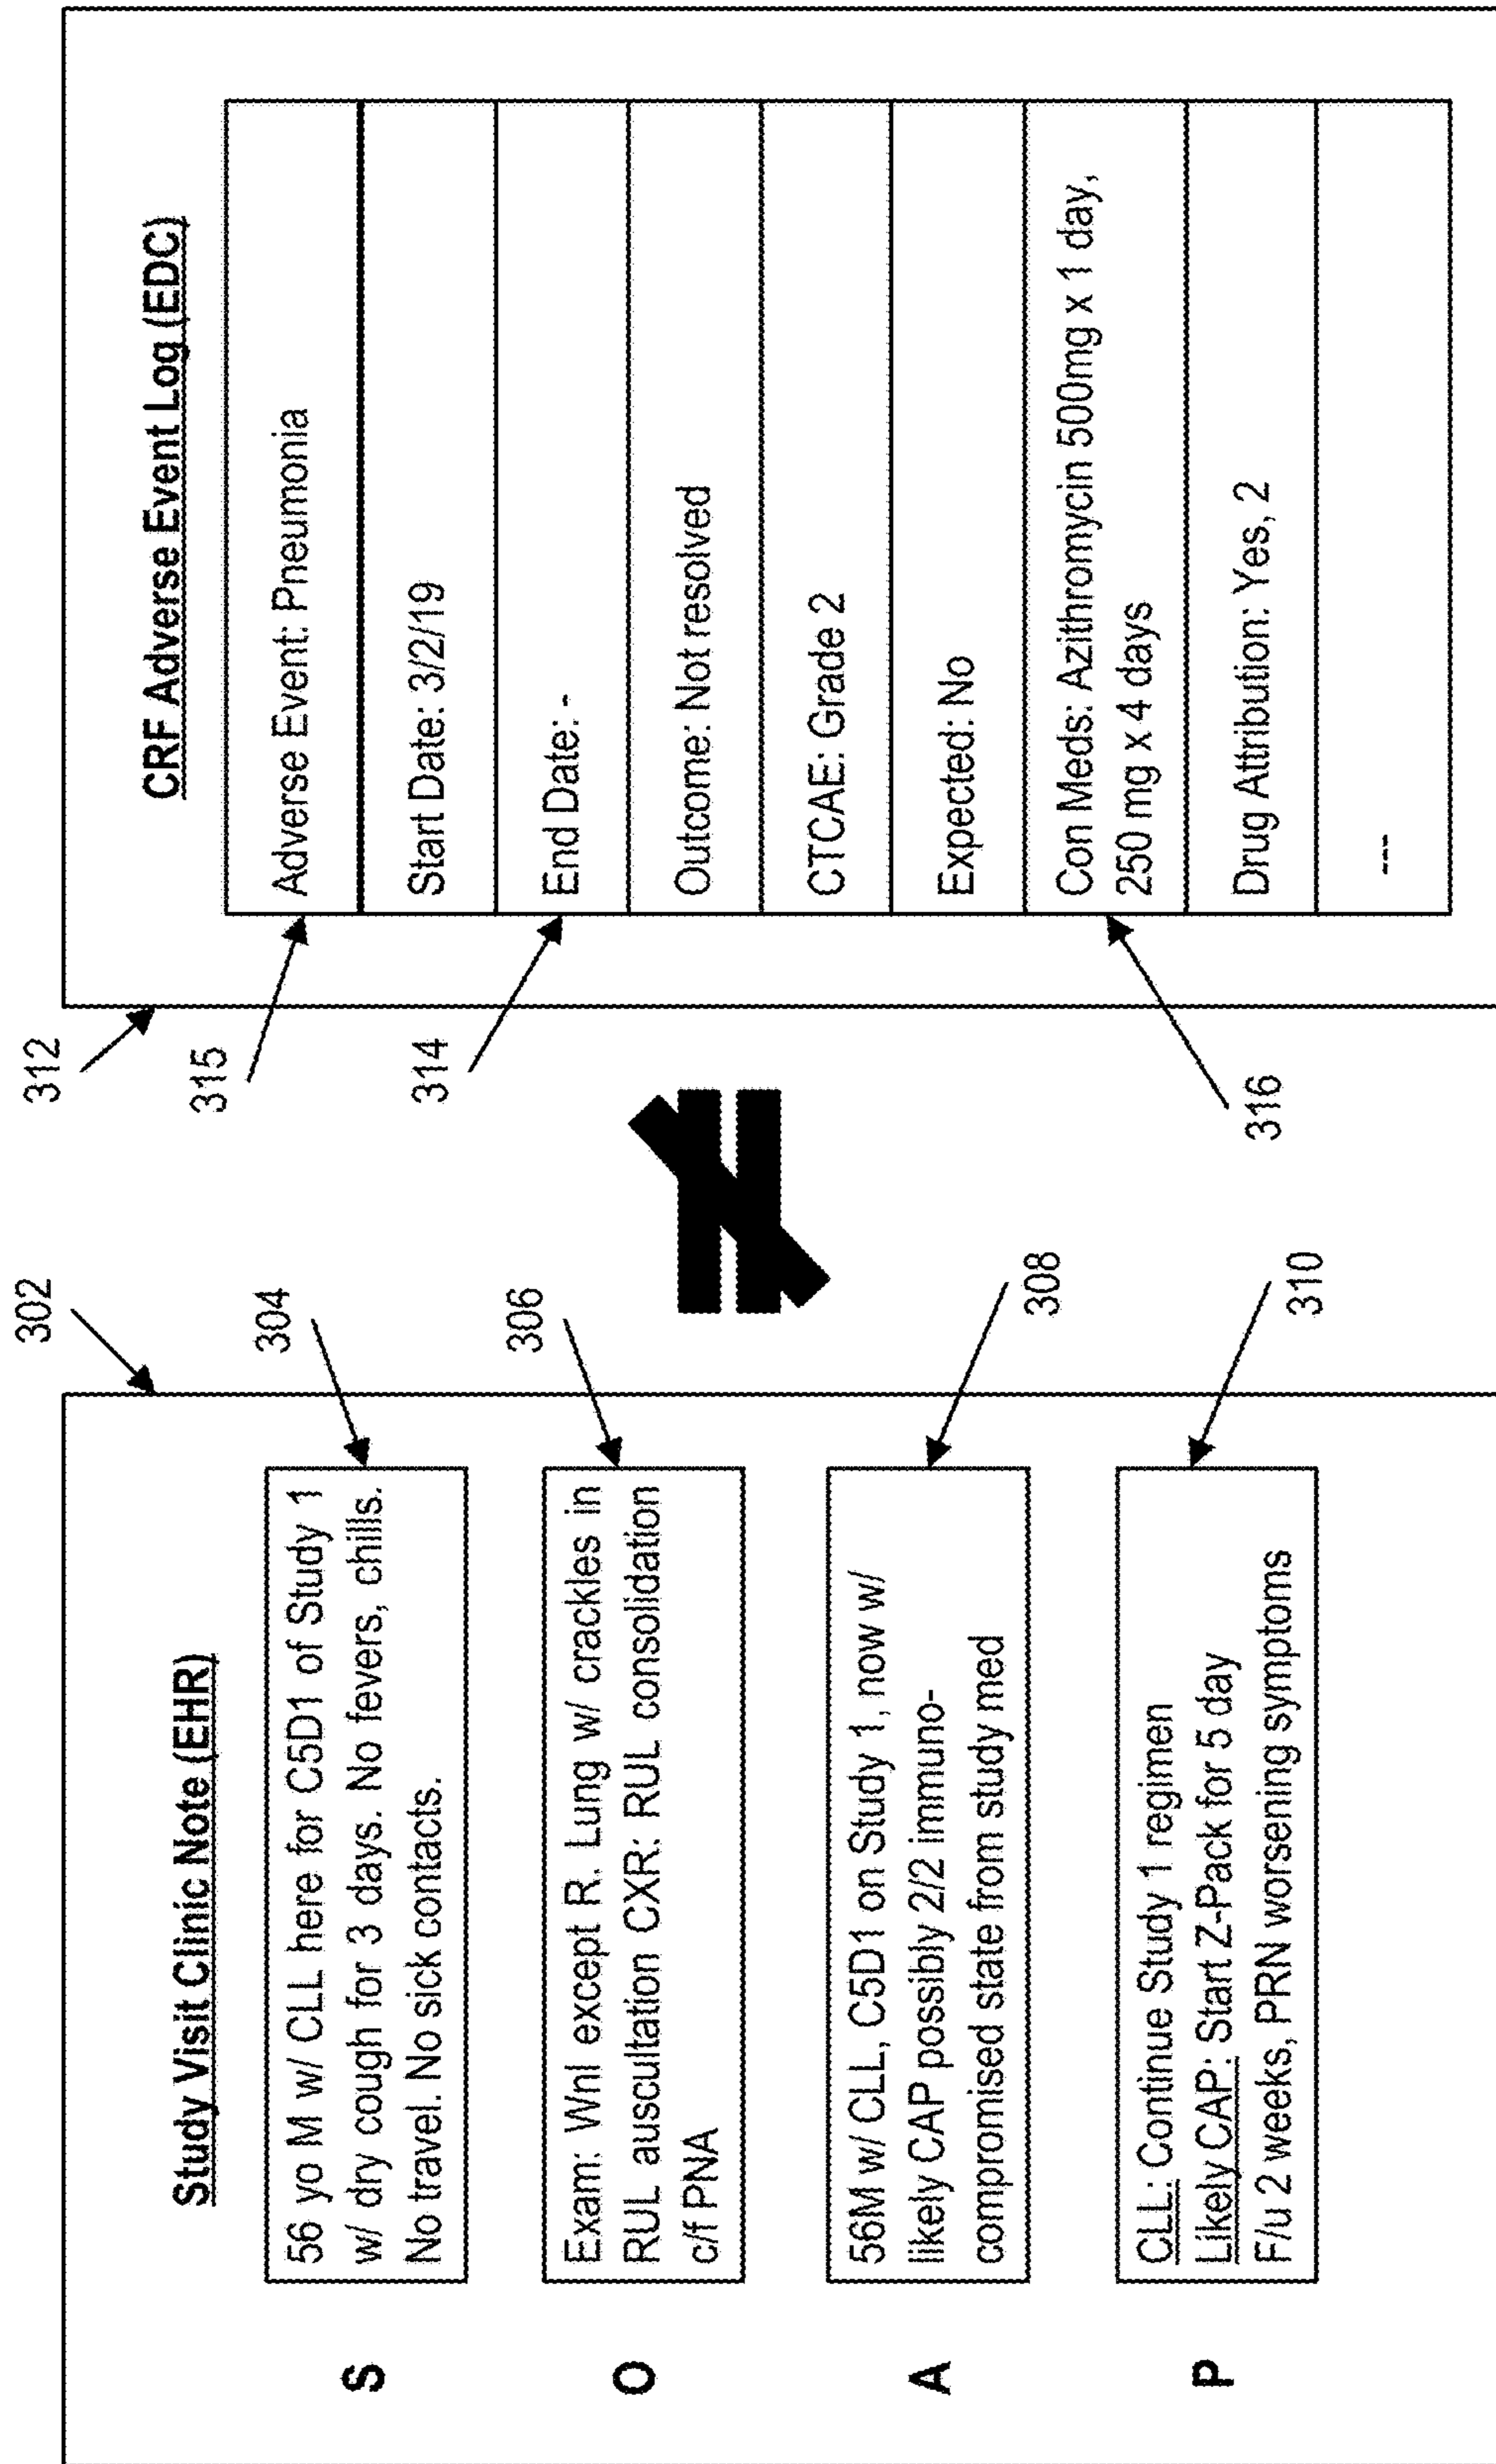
302

Study Visit Clinic Note (EHR)

304

S

56 yo M w/ CLL here for C5D1 of Study 1 w/ dry cough for 3 days. No fevers, chills. No travel. No sick contacts.

306

O

Exam: Wnl except R. Lung w/ crackles in RUL auscultation CXR: RUL consolidation c/f PNA

308

A

56M w/ CLL, C5D1 on Study 1, now w/ likely CAP possibly 2/2 immunocompromised state from study med

310

P

CLL: Continue Study 1 regimen
Likely CAP: Start Z-Pack for 5 day
F/u 2 weeks, PRN worsening symptoms

312

CRF Adverse Event Log (EDC)

315

Adverse Event: Pneumonia

Start Date: 3/2/19

314

End Date: -

Outcome: Not resolved

CTCAE: Grade 2

Expected: No

Con Meds: Azithromycin 500mg x 1 day, 250 mg x 4 days

316

Drug Attribution: Yes, 2

---